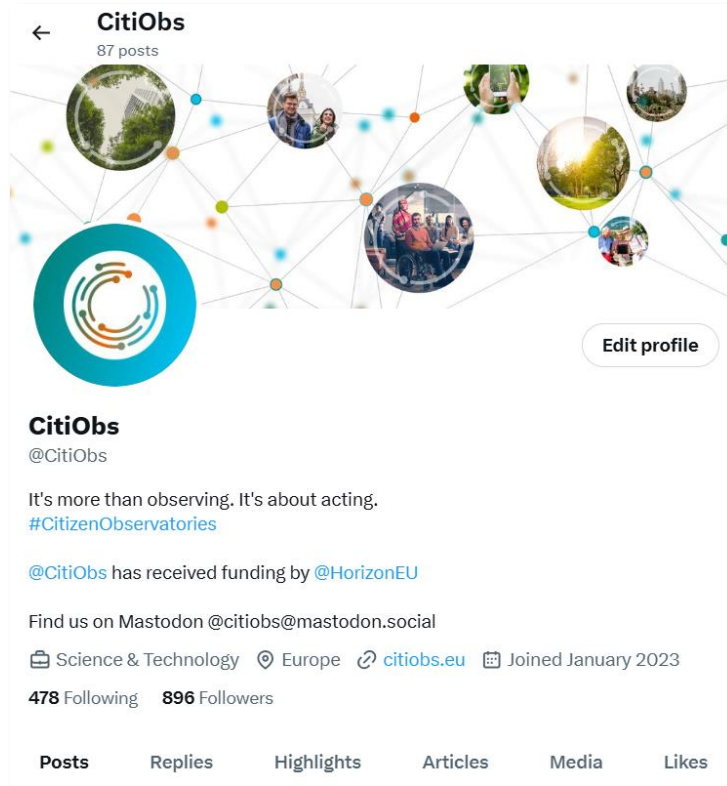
CitiObs
87 posts

Edit profile

CitiObs
@CitiObs

It's more than observing. It's about acting.
#CitizenObservatories

@CitiObs has received funding by @HorizonEU

Find us on Mastodon @citiobs@mastodon.social

Science & Technology Europe citiobs.eu Joined January 2023

478 Following 896 Followers

Posts Replies Highlights Articles Media Likes